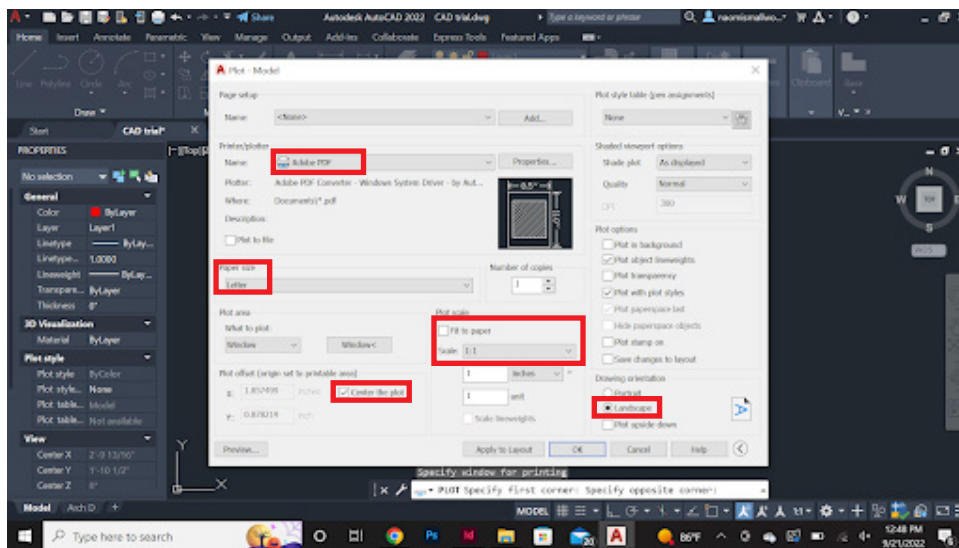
Share
Autodesk AutoCAD 2022 CAD trial.dwg
Type a keyword or phrase
raomismaliwo...
Home Insert Annotate Parametric View Manage Output Add-ins Collaborate Express Tools Featured Apps
Line Polyline Circle Arc
Draw
Start CAD trial*
PROPERTIES
No selection
General
Color ByLayer
Layer Layer1
Linetype ByLay...
Linetype... 1.0000
Lineweight ByLay...
Transpare... ByLayer
Thickness 0"
3D Visualization
Material ByLayer
Plot style
Plot style ByColor
Plot style... None
Plot table... Model
Plot table... Not available
View
Center X 2'-0 13/16"
Center Y 1'-10 1/2"
Center Z 0"
[-][Top][

Plot - Model
Page setup
Name: <None> Add...
Printer/plotter
Name: Adobe PDF Properties...
Plotter: Adobe PDF Converter - Windows System Driver - by Aut...
Where: Documents\*.pdf
Description:
Plot to file
8.5"
Paper size
Letter
Number of copies
1
Plot area
What to plot:
Window Window<
Plot offset (origin set to printable area)
X: 1.857499 inches
Y: 0.878214 inch
Center the plot
Plot scale
Fit to paper
Scale: 1:1
1 inches =
1 unit
Scale lineweights
Preview... Apply to Layout OK Cancel Help
Plot style table (pen assignments)
None
Shaded viewport options
Shade plot As displayed
Quality Normal
DPI 300
Plot options
Plot in background
Plot object lineweights
Plot transparency
Plot with plot styles
Plot paperspace last
Hide paperspace objects
Plot stamp on
Save changes to layout
Drawing orientation
Portrait
Landscape
Plot upside down

Clipboard
Base
N
W TOP
S
WCS

Specify window for printing
PLOT Specify first corner: Specify opposite corner:
Model Arch D +
MODEL
Type here to search
86°F
12:48 PM
9/21/2022